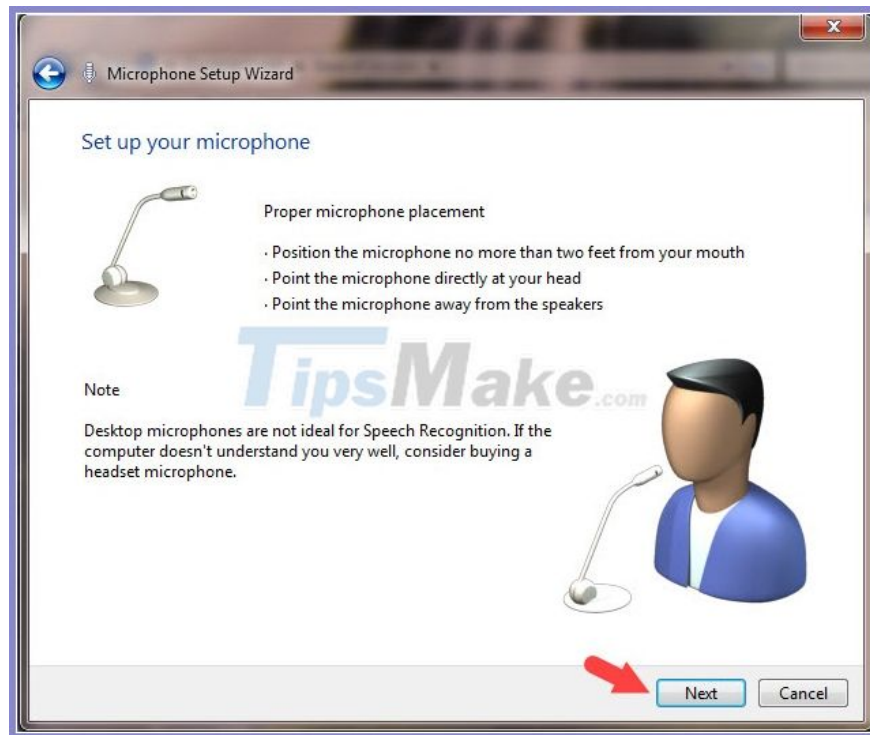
Microphone Setup Wizard

Set up your microphone

Proper microphone placement

· Position the microphone no more than two feet from your mouth
· Point the microphone directly at your head
· Point the microphone away from the speakers

TipsMake.com

Note

Desktop microphones are not ideal for Speech Recognition. If the computer doesn't understand you very well, consider buying a headset microphone.

Next
Cancel